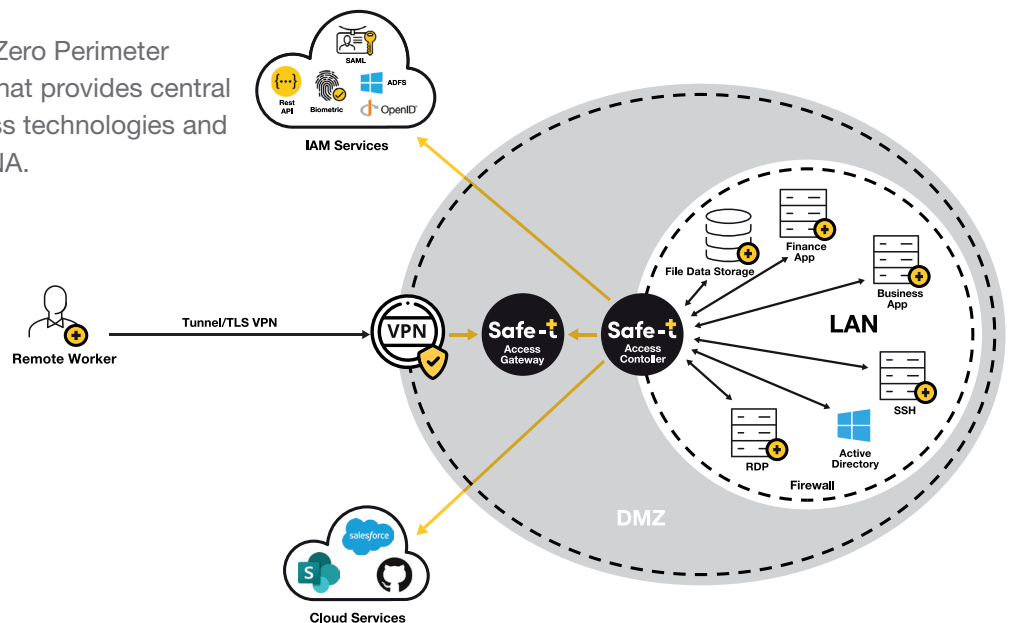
Zero Perimeter
hat provides central
ss technologies and
IA.

SAML
Rest API
Biometric
ADFS
OpenID
IAM Services

Remote Worker
Tunnel/TLS VPN
VPN
Safe-t Access Gateway
Safe-t Access Contoller

File Data Storage
Finance App
Business App
LAN
SSH
Active Directory
RDP
Firewall
DMZ

salesforce
Cloud Services